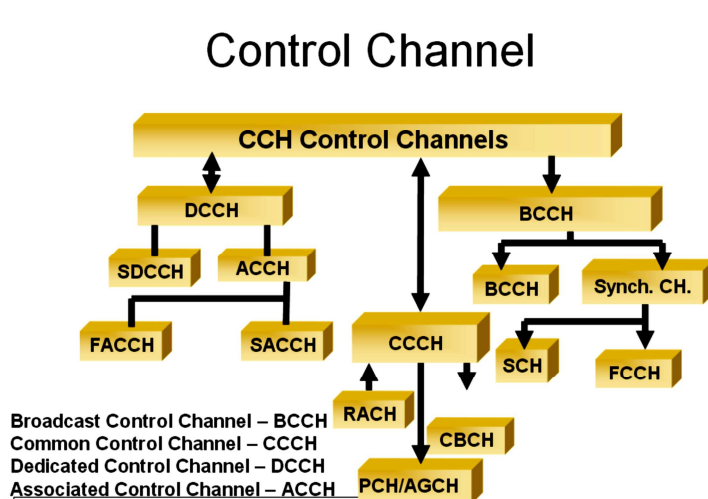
Control Channel

CCH Control Channels

DCCH

BCCH

SDCCH

ACCH

BCCH

Synch. CH.

FACCH

SACCH

CCCH

SCH

FCCH

RACH

CBCH

PCH/AGCH

Broadcast Control Channel – BCCH
Common Control Channel – CCCH
Dedicated Control Channel – DCCH
Associated Control Channel – ACCH